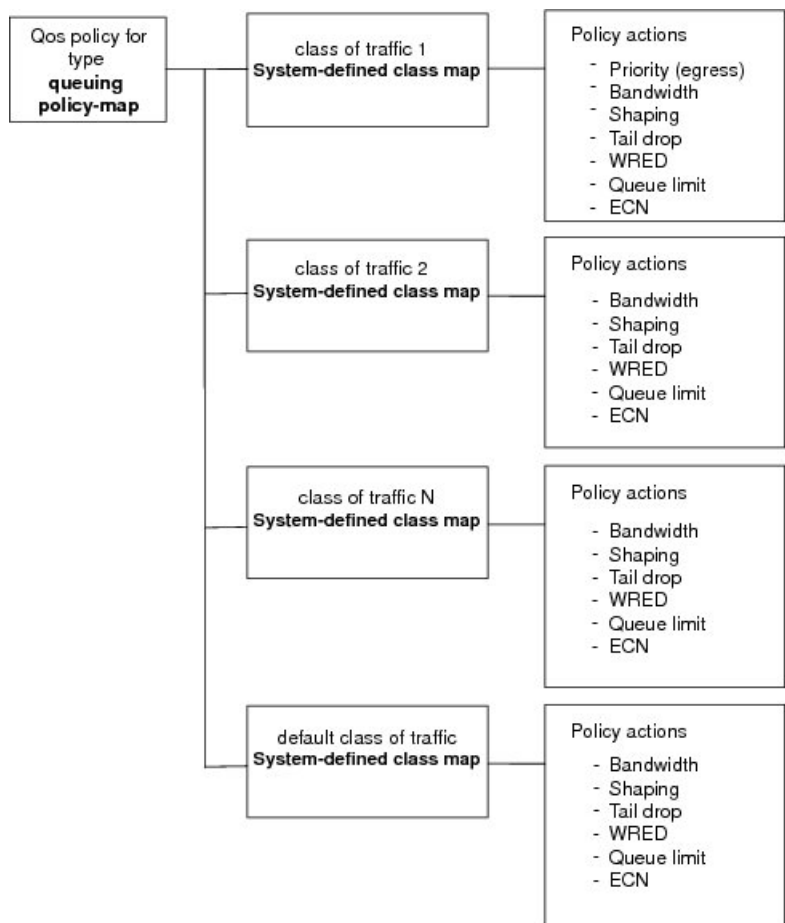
Qos policy for type **queuing policy-map**

class of traffic 1
**System-defined class map**

Policy actions
- Priority (egress)
- Bandwidth
- Shaping
- Tail drop
- WRED
- Queue limit
- ECN

class of traffic 2
**System-defined class map**

Policy actions
- Bandwidth
- Shaping
- Tail drop
- WRED
- Queue limit
- ECN

class of traffic N
**System-defined class map**

Policy actions
- Bandwidth
- Shaping
- Tail drop
- WRED
- Queue limit
- ECN

default class of traffic
**System-defined class map**

Policy actions
- Bandwidth
- Shaping
- Tail drop
- WRED
- Queue limit
- ECN